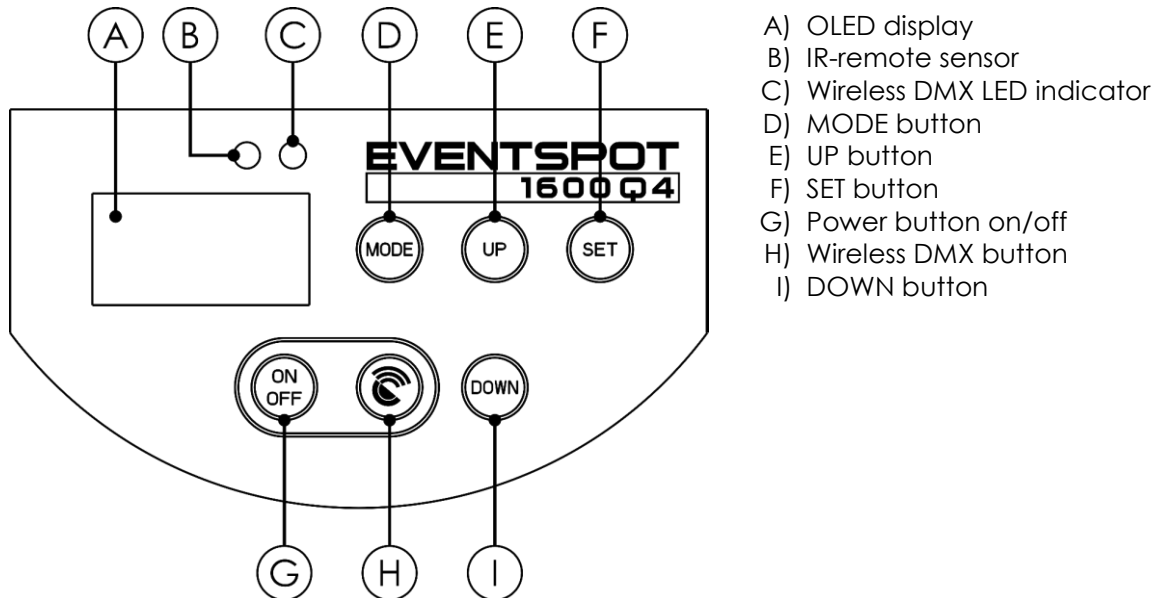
A B C D E F

EVENTSPOT
1600 Q4

MODE UP SET

ON OFF DOWN

G H I

A) OLED display
B) IR-remote sensor
C) Wireless DMX LED indicator
D) MODE button
E) UP button
F) SET button
G) Power button on/off
H) Wireless DMX button
I) DOWN button